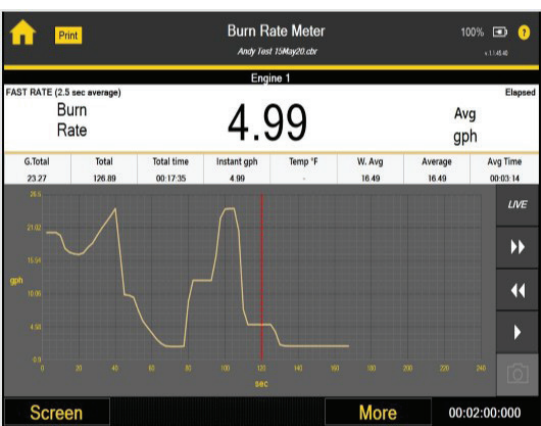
Print

Burn Rate Meter

Andy Test 15May20.cbr

100%

v.1.1.45.40

Engine 1

FAST RATE (2.5 sec average)

Elapsed

Burn Rate

4.99

Avg gph

| G.Total | Total | Total time | Instant gph | Temp °F | W. Avg | Average | Avg Time |
|---|---|---|---|---|---|---|---|
| 23.27 | 126.89 | 00:17:35 | 4.99 | - | 16.49 | 16.49 | 00:03:14 |

LIVE

26.5

21.02

15.54

gph

10.06

4.58

-0.9

0 20 40 60 80 100 120 140 160 180 200 220 240

sec

Screen

More

00:02:00:000